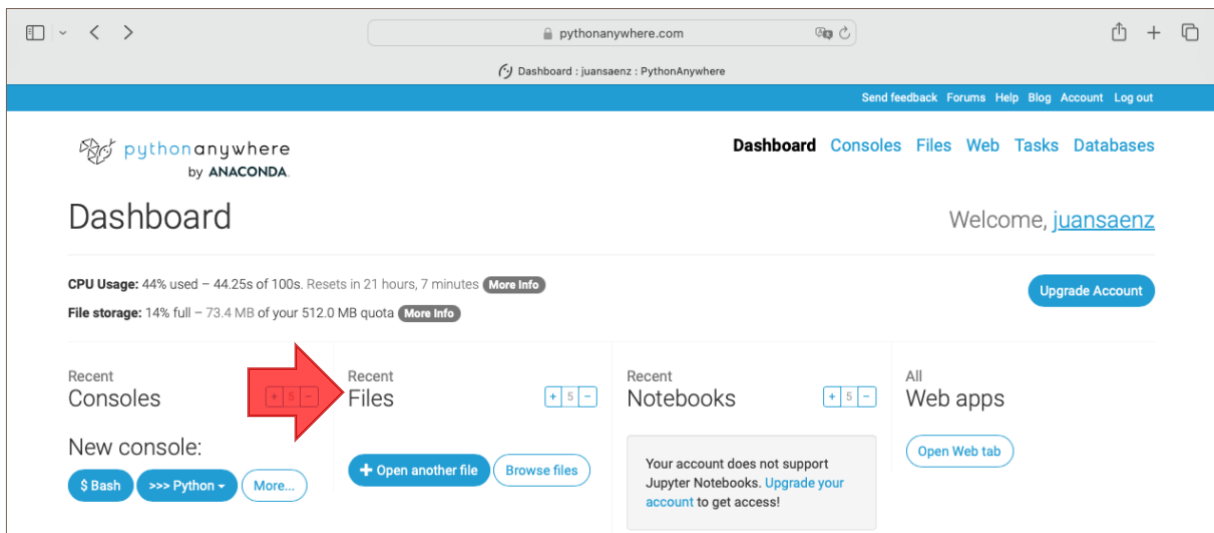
pythonanywhere.com

Dashboard : juansaenz : PythonAnywhere

Send feedback Forums Help Blog Account Log out

pythonanywhere by ANACONDA

Dashboard Consoles Files Web Tasks Databases

Dashboard

Welcome, juansaenz

CPU Usage: 44% used – 44.25s of 100s. Resets in 21 hours, 7 minutes More Info

File storage: 14% full – 73.4 MB of your 512.0 MB quota More Info

Upgrade Account

Recent
Consoles

+ 5 −

New console:

$ Bash >>> Python More...

Recent
Files

+ 5 −

+ Open another file Browse files

Recent
Notebooks

+ 5 −

Your account does not support Jupyter Notebooks. Upgrade your account to get access!

All
Web apps

Open Web tab